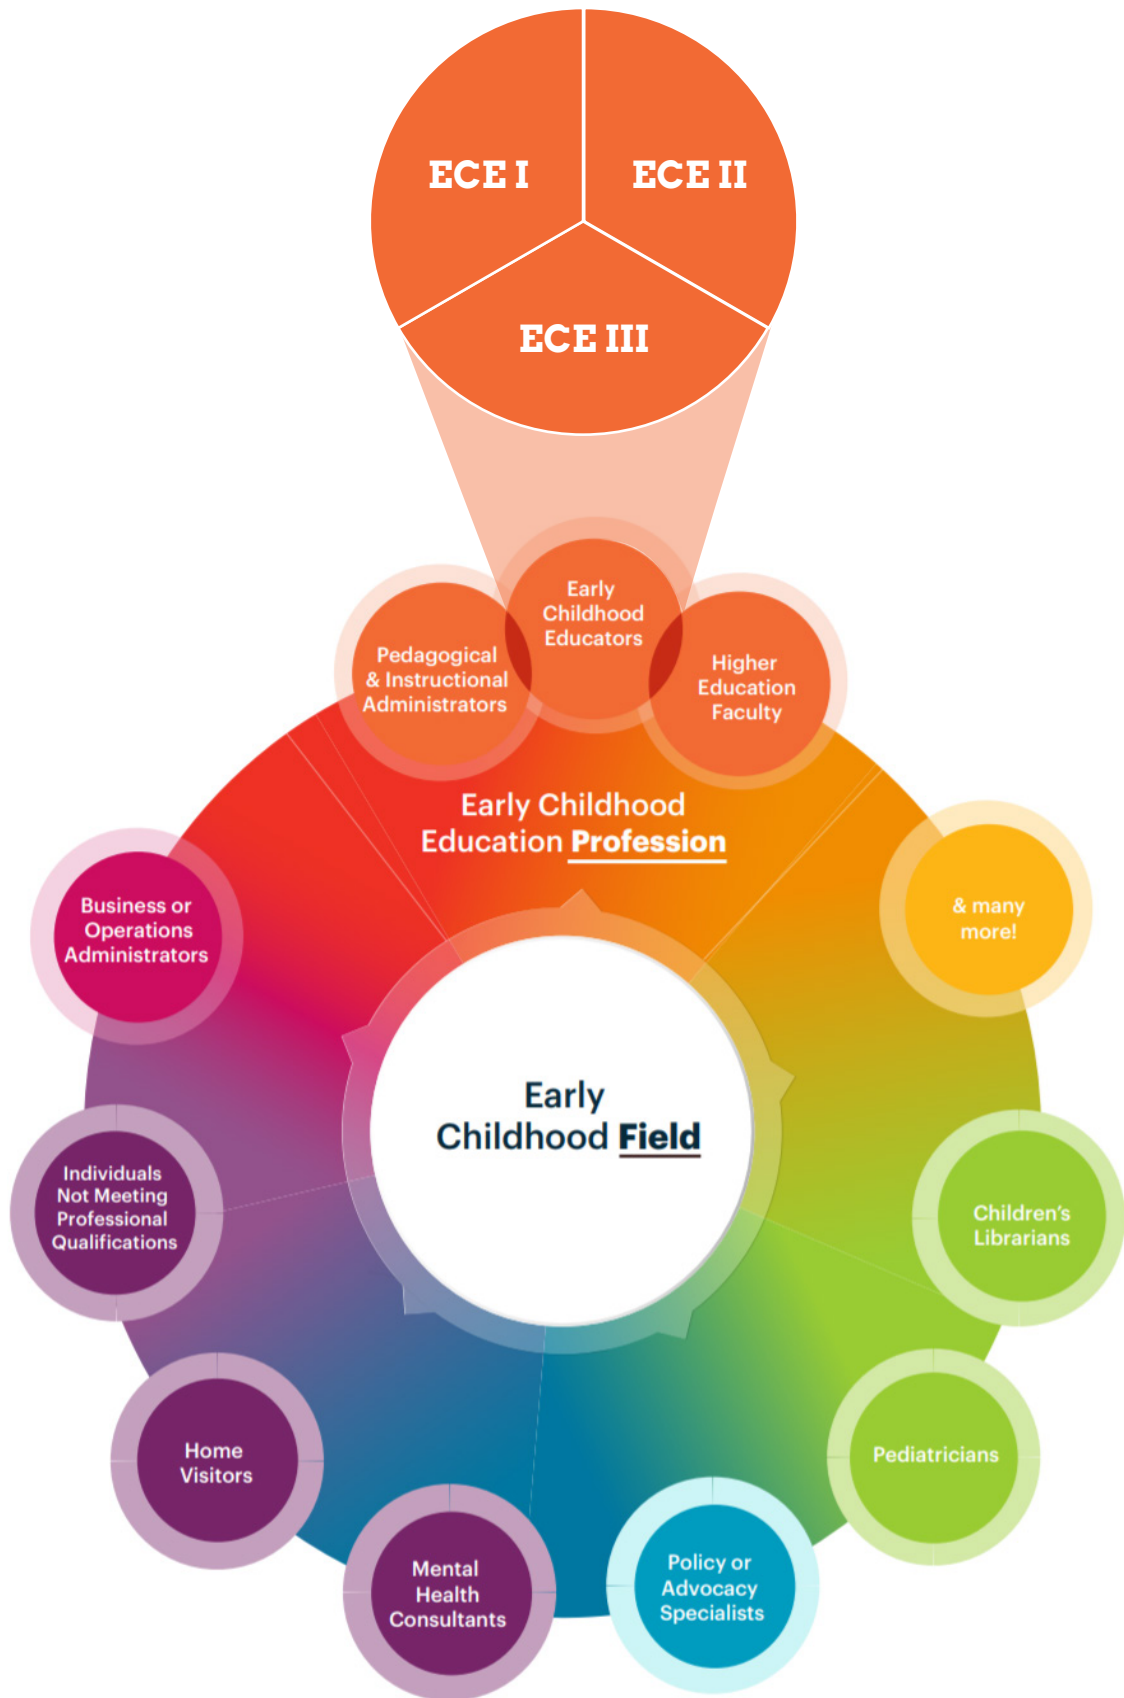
ECE I

ECE II

ECE III

Early Childhood Educators

Pedagogical & Instructional Administrators

Higher Education Faculty

Early Childhood Education Profession

Business or Operations Administrators

& many more!

Early Childhood Field

Individuals Not Meeting Professional Qualifications

Children's Librarians

Pediatricians

Home Visitors

Mental Health Consultants

Policy or Advocacy Specialists